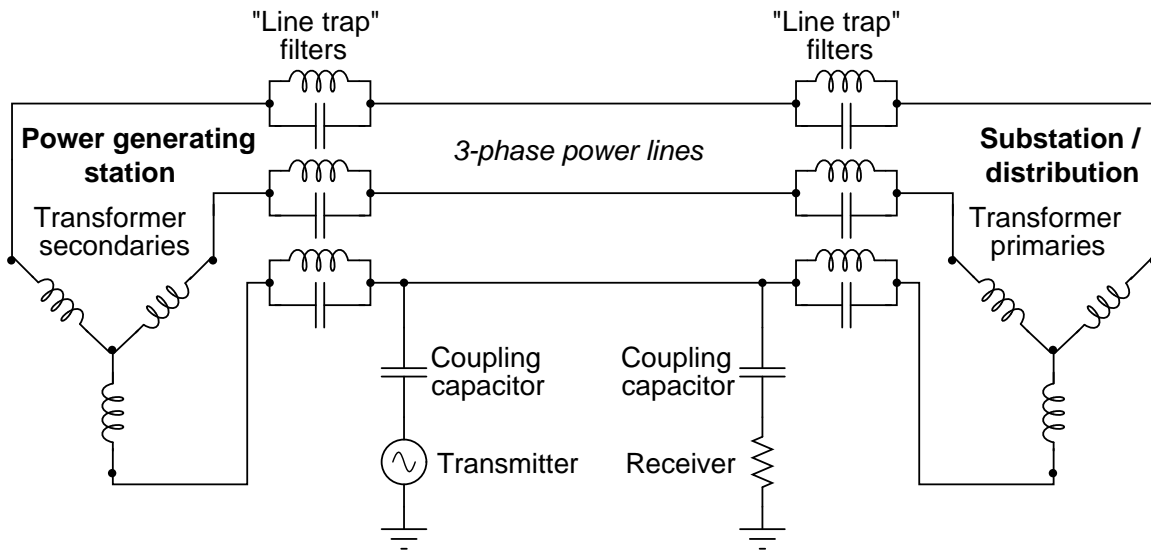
"Line trap" filters

"Line trap" filters

Power generating station

Transformer secondaries

3-phase power lines

Substation / distribution

Transformer primaries

Coupling capacitor

Coupling capacitor

Transmitter

Receiver